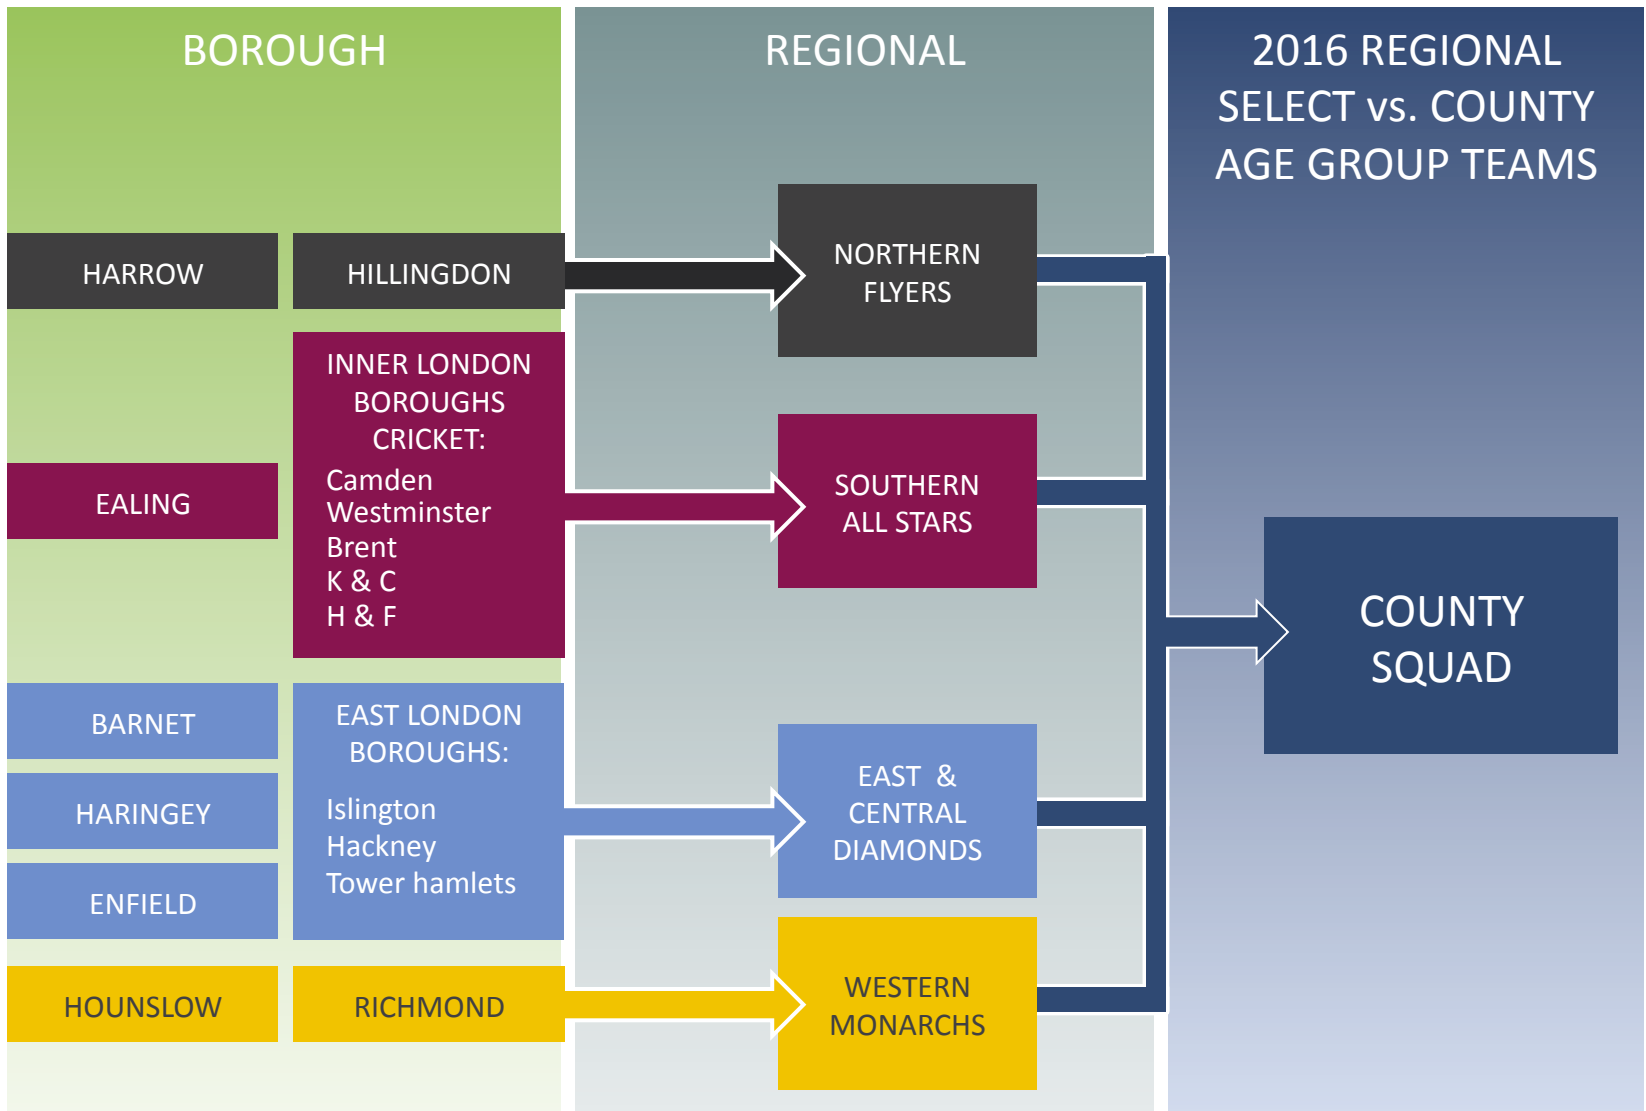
BOROUGH

REGIONAL

2016 REGIONAL SELECT vs. COUNTY AGE GROUP TEAMS

HARROW

HILLINGDON

NORTHERN FLYERS

INNER LONDON BOROUGHS CRICKET:
Camden
Westminster
Brent
K & C
H & F

EALING

SOUTHERN ALL STARS

COUNTY SQUAD

BARNET

HARINGEY

ENFIELD

EAST LONDON BOROUGHS:
Islington
Hackney
Tower hamlets

EAST & CENTRAL DIAMONDS

HOUNSLOW

RICHMOND

WESTERN MONARCHS